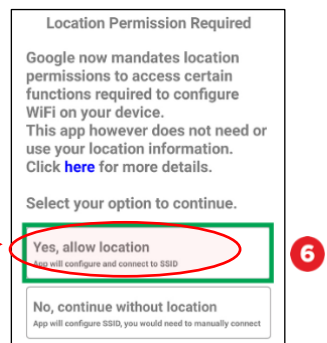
Location Permission Required

Google now mandates location permissions to access certain functions required to configure WiFi on your device.
This app however does not need or use your location information.
Click here for more details.

Select your option to continue.

Yes, allow location
App will configure and connect to SSID

6

No, continue without location
App will configure SSID, you would need to manually connect